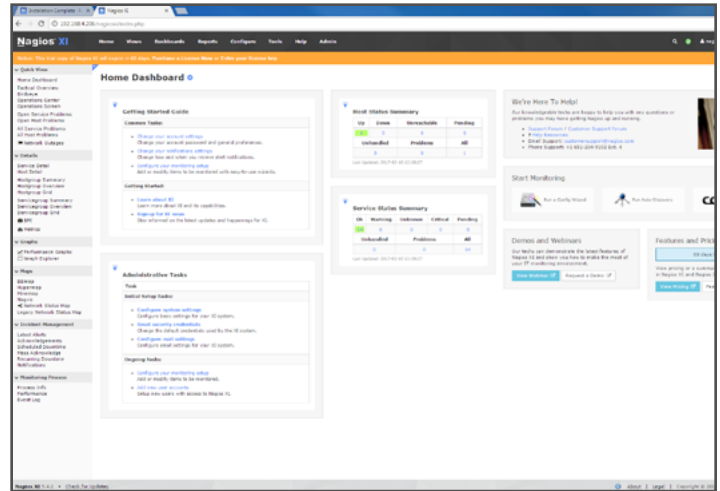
Installation Complete ×
Nagios XI ×
192.168.4.206/nagiosxi/index.php

Nagios XI
Home Views Dashboards Reports Configure Tools Help Admin

Notice: This free copy of Nagios XI will expire in 60 days. Purchase a License Now or Enter your license key

Quick View
Home Dashboard
Tactical Overview
Birdseye
Operations Center
Operations Screen
Open Service Problems
Open Host Problems
All Service Problems
All Host Problems
Network Outages

Details
Service Detail
Host Detail
Hostgroup Summary
Hostgroup Overview
Hostgroup Grid
Servicegroup Summary
Servicegroup Overview
Servicegroup Grid
BPI
Metrics

Graphs
Performance Graphs
Graph Explorer

Maps
BBmap
Hypermap
Minemap
Nagvis
Network Status Map
Legacy Network Status Map

Incident Management
Latest Alerts
Acknowledgements
Scheduled Downtime
Mass Acknowledge
Recurring Downtime
Notifications

Monitoring Process
Process Info
Performance
Event Log

Home Dashboard

Getting Started Guide

Common Tasks
Change your account settings
Change your account password and general preferences.
Change your notifications settings
Change how and when you receive alert notifications.
Configure your monitoring setup
Add or modify items to be monitored with easy-to-use wizards.

Getting Started
Learn about XI
Learn more about XI and its capabilities.
Signup for XI news
Stay informed on the latest updates and happenings for XI.

Administrative Tasks
Task
Initial Setup Tasks
Configure system settings
Configure basic settings for your XI system.
Reset security credentials
Change the default credentials used by the XI system.
Configure mail settings
Configure email settings for your XI system.
Ongoing Tasks
Configure your monitoring setup
Add or modify items to be monitored.
Add new user accounts
Setup new users with access to Nagios XI.

Host Status Summary
| Up | Down | Unreachable | Pending |
|---|---|---|---|
| 1 | 0 | 0 | 0 |
| Unhandled | Problems | All | |
| 0 | 0 | 1 | |
Last Updated: 2017-03-10 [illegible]

Service Status Summary
| Ok | Warning | Unknown | Critical | Pending |
|---|---|---|---|---|
| 14 | 0 | 0 | 0 | 0 |
| Unhandled | Problems | All | | |
| 0 | 0 | 14 | | |
Last Updated: 2017-03-10 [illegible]

We're Here To Help!
Our knowledgeable techs are happy to help you with any questions or problems you may have getting Nagios up and running.
Support Forum / Customer Support Forum
Help Resources
Email Support: customersupport@nagios.com
Phone Support: +1 651-204-9102 Ext. 4

Start Monitoring
Run a Config Wizard
Run Auto-Discovery
Co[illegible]

Demos and Webinars
Our techs can demonstrate the latest features of Nagios XI and show you how to make the most of your IT monitoring environment.
View Webinars
Request a Demo

Features and Pric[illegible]
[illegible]
View pricing or a summar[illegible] in Nagios XI and Nagios XI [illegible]
View Pricing
Fea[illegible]

Nagios XI 5.4.2 • Check for Updates
About | Legal | Copyright © 20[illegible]